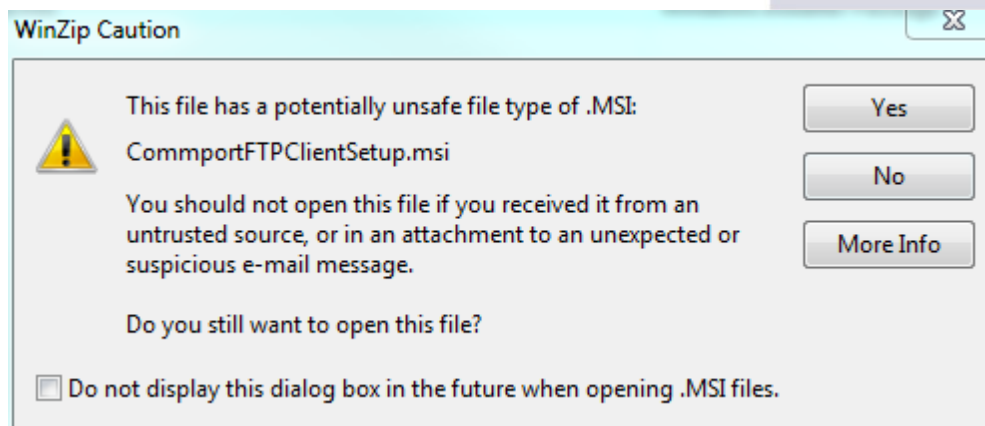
WinZip Caution

This file has a potentially unsafe file type of .MSI:

CommportFTPClientSetup.msi

You should not open this file if you received it from an untrusted source, or in an attachment to an unexpected or suspicious e-mail message.

Do you still want to open this file?

Yes

No

More Info

Do not display this dialog box in the future when opening .MSI files.